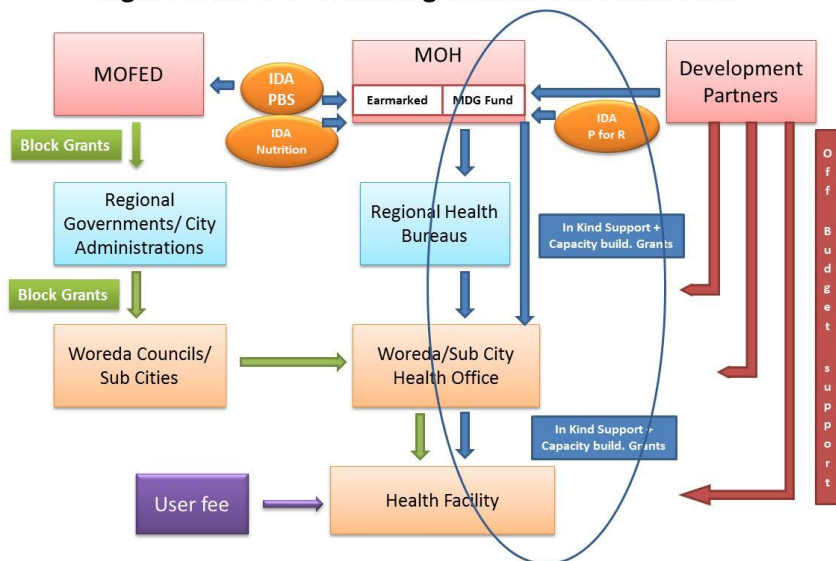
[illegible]

MOFED

IDA PBS

IDA Nutrition

MOH

Earmarked

MDG Fund

IDA P for R

Development Partners

Off Budget support

Block Grants

Regional Governments/ City Administrations

Regional Health Bureaus

In Kind Support + Capacity build. Grants

Block Grants

Woreda Councils/ Sub Cities

Woreda/Sub City Health Office

In Kind Support + Capacity build. Grants

User fee

Health Facility